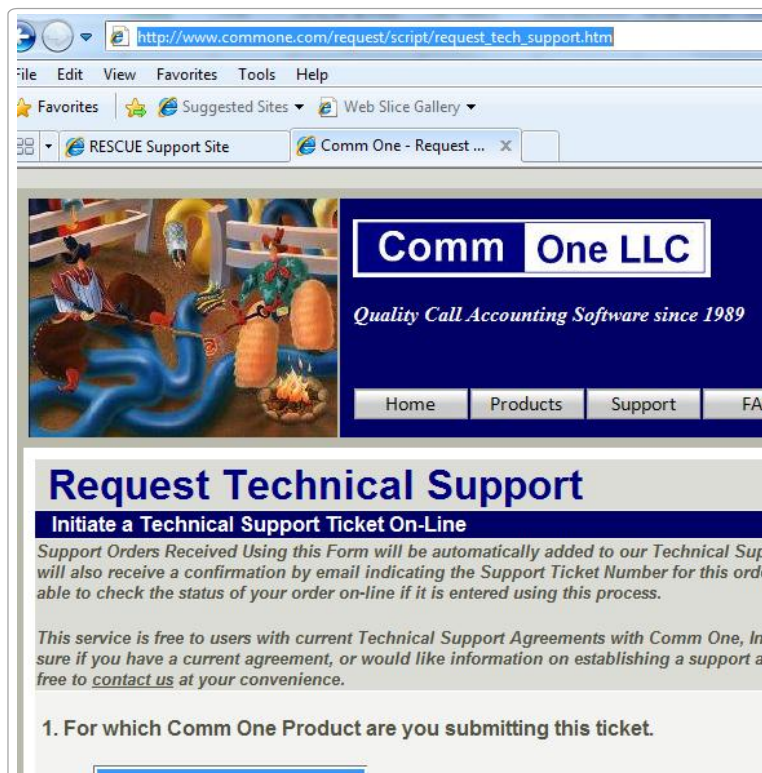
http://www.commone.com/request/script/request_tech_support.htm

ile Edit View Favorites Tools Help

Favorites Suggested Sites ▾ Web Slice Gallery ▾

RESCUE Support Site Comm One - Request ... ✕

Comm One LLC

Quality Call Accounting Software since 1989

Home Products Support FA

Request Technical Support

Initiate a Technical Support Ticket On-Line

Support Orders Received Using this Form will be automatically added to our Technical Sup will also receive a confirmation by email indicating the Support Ticket Number for this ord able to check the status of your order on-line if it is entered using this process.

This service is free to users with current Technical Support Agreements with Comm One, In sure if you have a current agreement, or would like information on establishing a support a free to contact us at your convenience.

1. For which Comm One Product are you submitting this ticket.